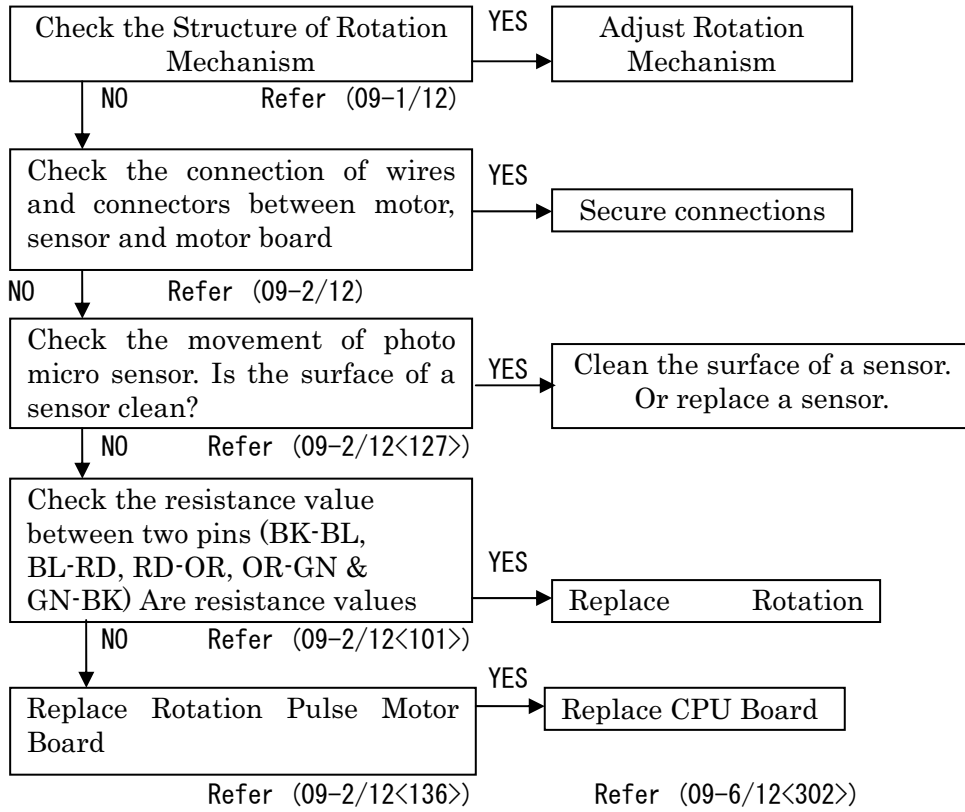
Check the Structure of Rotation Mechanism

YES

Adjust Rotation Mechanism

NO Refer (09-1/12)

Check the connection of wires and connectors between motor, sensor and motor board

YES

Secure connections

NO Refer (09-2/12)

Check the movement of photo micro sensor. Is the surface of a sensor clean?

YES

Clean the surface of a sensor. Or replace a sensor.

NO Refer (09-2/12<127>)

Check the resistance value between two pins (BK-BL, BL-RD, RD-OR, OR-GN & GN-BK) Are resistance values

YES

Replace Rotation

NO Refer (09-2/12<101>)

YES

Replace Rotation Pulse Motor Board

Replace CPU Board

Refer (09-2/12<136>) Refer (09-6/12<302>)